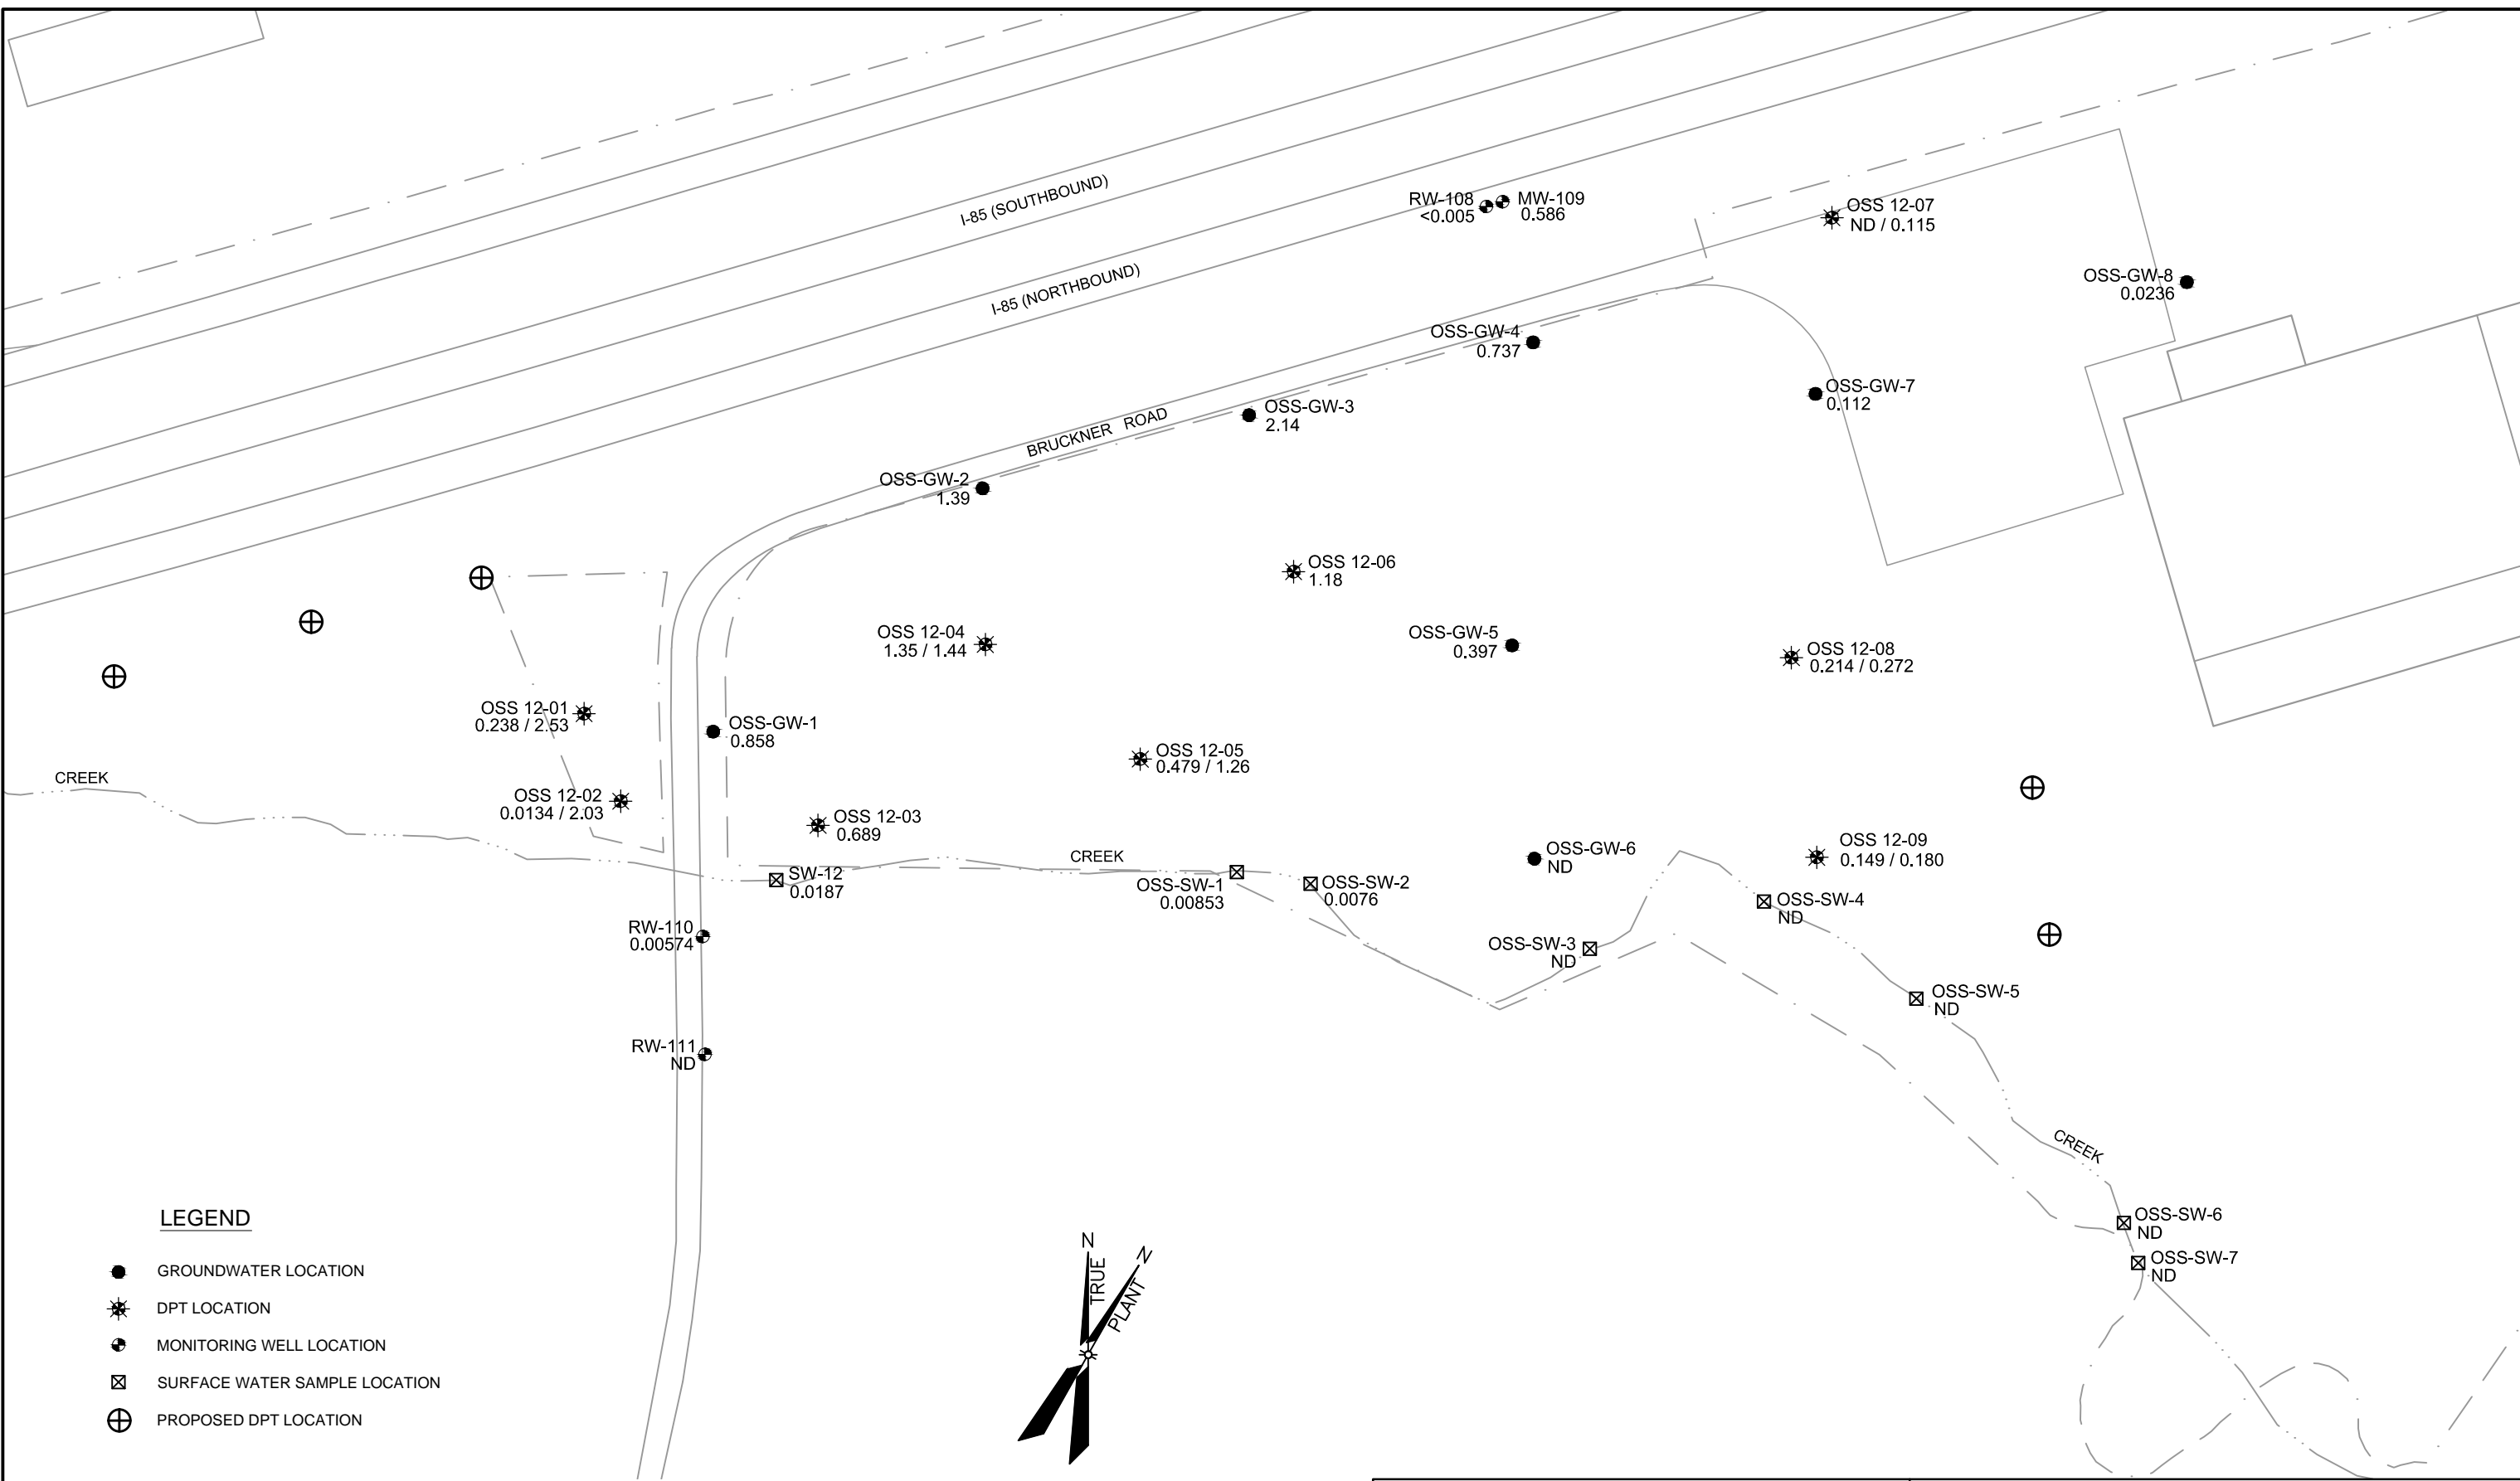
I-85 (SOUTHBOUND)

I-85 (NORTHBOUND)

BRUCKNER ROAD

RW-108
<0.005

MW-109
0.586

OSS 12-07
ND / 0.115

OSS-GW-8
0.0236

OSS-GW-4
0.737

OSS-GW-7
0.112

OSS-GW-3
2.14

OSS-GW-2
1.39

OSS 12-06
1.18

OSS 12-04
1.35 / 1.44

OSS-GW-5
0.397

OSS 12-08
0.214 / 0.272

OSS 12-01
0.238 / 2.53

OSS-GW-1
0.858

OSS 12-05
0.479 / 1.26

CREEK

OSS 12-02
0.0134 / 2.03

OSS 12-03
0.689

OSS 12-09
0.149 / 0.180

OSS-GW-6
ND

CREEK

SW-12
0.0187

OSS-SW-1
0.00853

OSS-SW-2
0.0076

OSS-SW-4
ND

RW-110
0.00574

OSS-SW-3
ND

OSS-SW-5
ND

RW-111
ND

CREEK

OSS-SW-6
ND

OSS-SW-7
ND

LEGEND

GROUNDWATER LOCATION

DPT LOCATION

MONITORING WELL LOCATION

SURFACE WATER SAMPLE LOCATION

PROPOSED DPT LOCATION

N
TRUE
N
PLANT